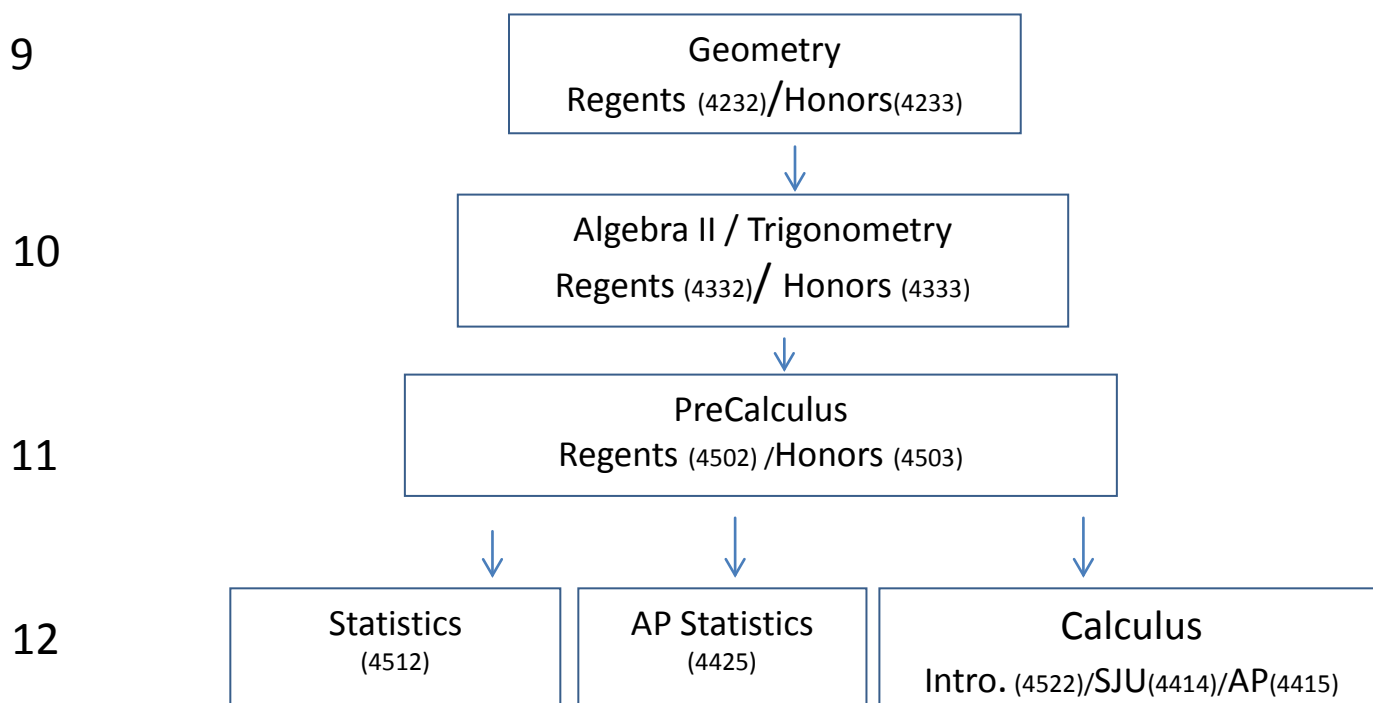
9

Geometry
Regents (4232)/Honors(4233)

10

Algebra II / Trigonometry
Regents (4332)/ Honors (4333)

11

PreCalculus
Regents (4502) /Honors (4503)

12

Statistics
(4512)

AP Statistics
(4425)

Calculus
Intro. (4522)/SJU(4414)/AP(4415)